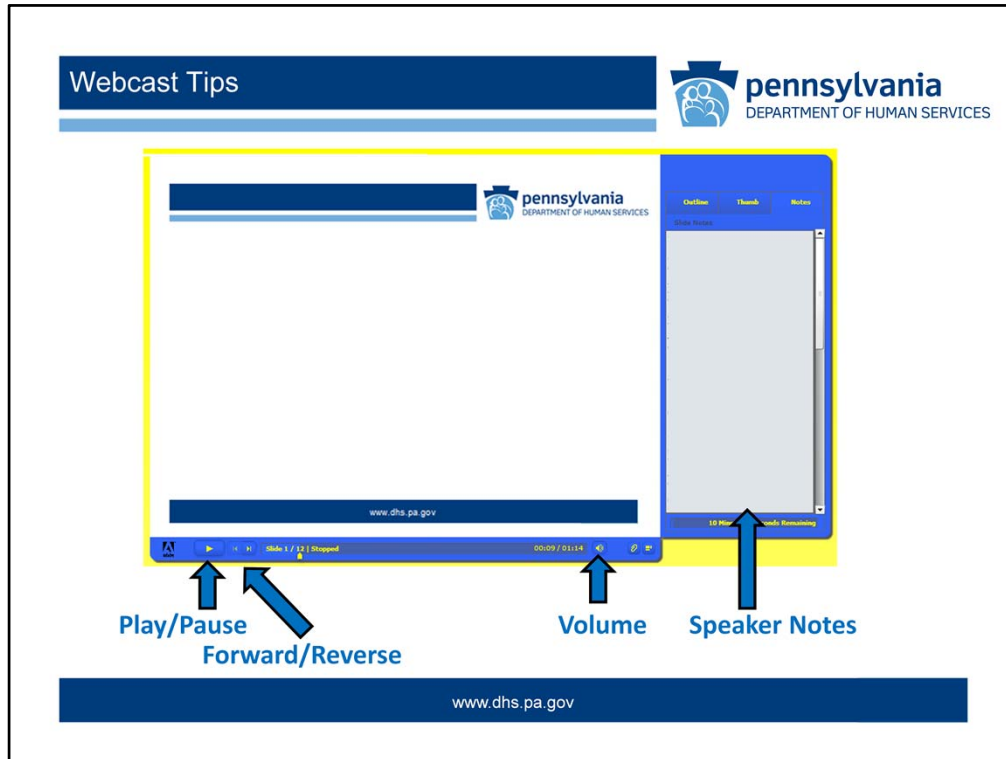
Webcast Tips

pennsylvania
DEPARTMENT OF HUMAN SERVICES

pennsylvania
DEPARTMENT OF HUMAN SERVICES

Outline Thumb Notes

Slide Notes

www.dhs.pa.gov

Slide 1 / 12 | Stopped

00:09 / 01:14

10 Min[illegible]nds Remaining

Play/Pause

Forward/Reverse

Volume

Speaker Notes

www.dhs.pa.gov